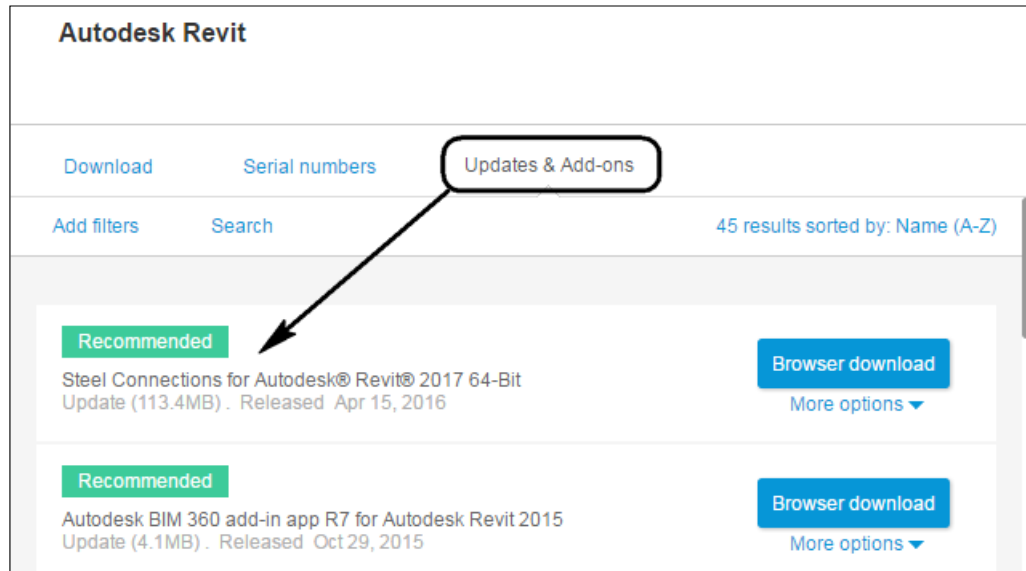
Autodesk Revit

Download
Serial numbers
Updates & Add-ons

Add filters
Search
45 results sorted by: Name (A-Z)

Recommended
Steel Connections for Autodesk® Revit® 2017 64-Bit
Update (113.4MB) . Released Apr 15, 2016
Browser download
More options

Recommended
Autodesk BIM 360 add-in app R7 for Autodesk Revit 2015
Update (4.1MB) . Released Oct 29, 2015
Browser download
More options